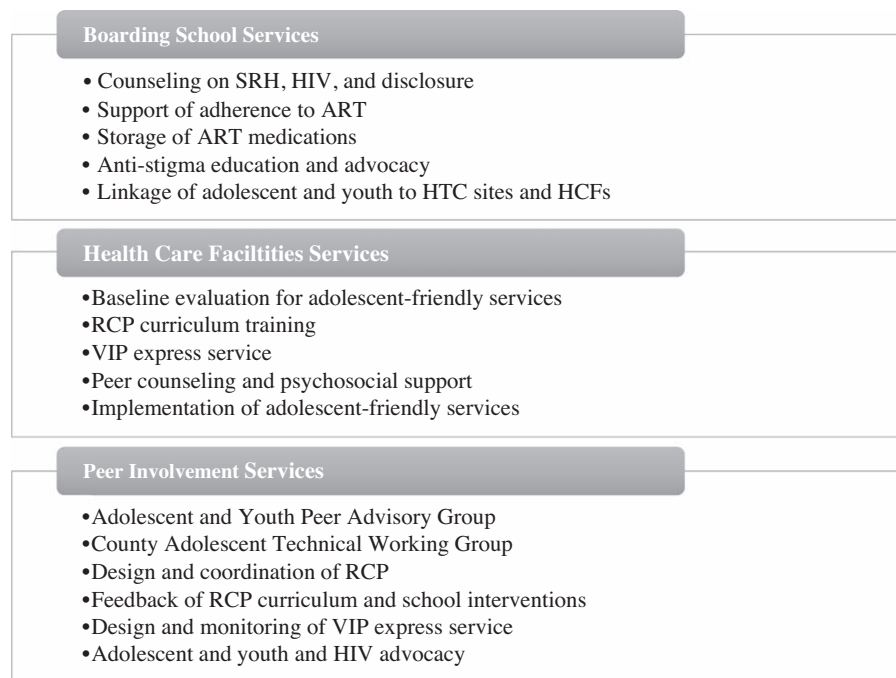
Boarding School Services

• Counseling on SRH, HIV, and disclosure
• Support of adherence to ART
• Storage of ART medications
• Anti-stigma education and advocacy
• Linkage of adolescent and youth to HTC sites and HCFs

Health Care Faciltities Services

•Baseline evaluation for adolescent-friendly services
•RCP curriculum training
•VIP express service
•Peer counseling and psychosocial support
•Implementation of adolescent-friendly services

Peer Involvement Services

•Adolescent and Youth Peer Advisory Group
•County Adolescent Technical Working Group
•Design and coordination of RCP
•Feedback of RCP curriculum and school interventions
•Design and monitoring of VIP express service
•Adolescent and youth and HIV advocacy